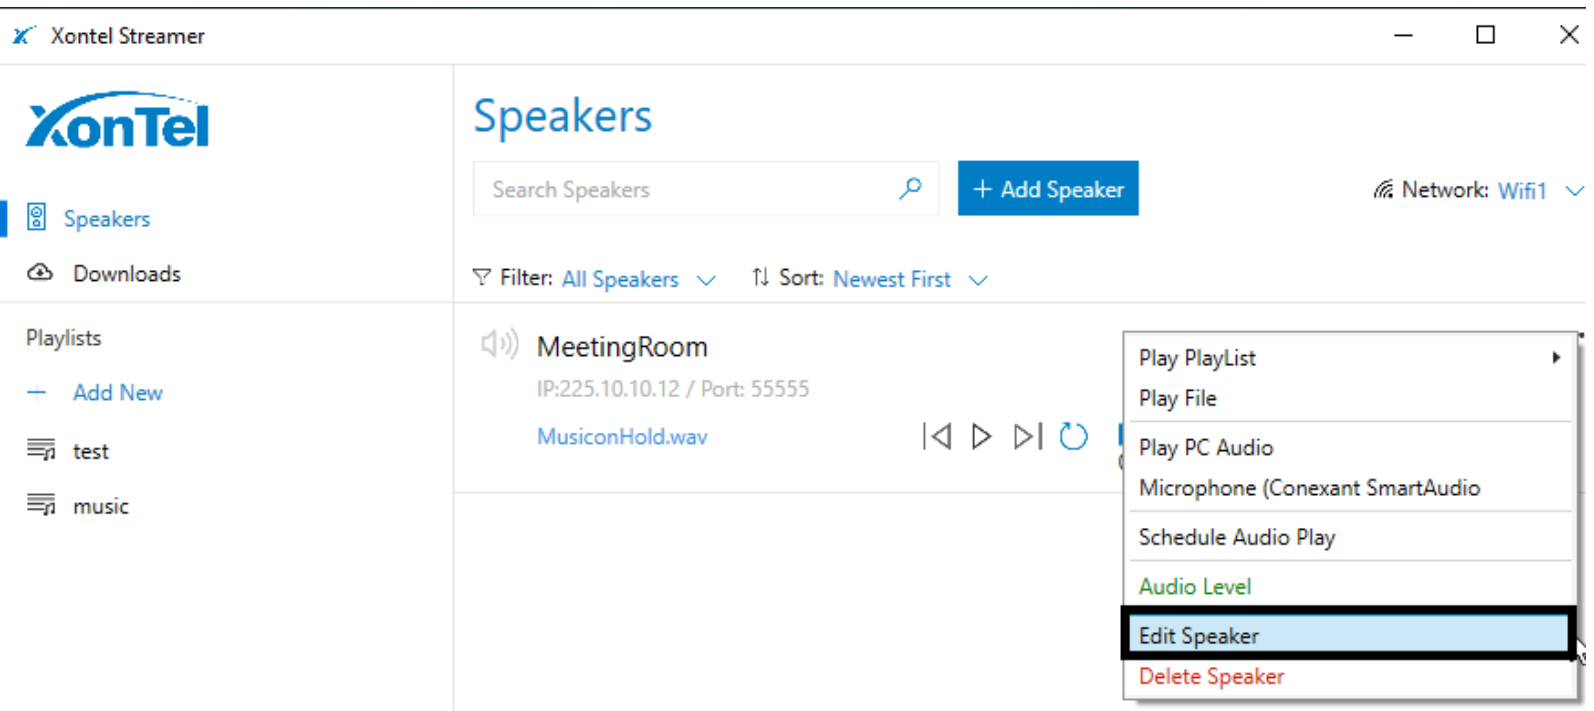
Xontel Streamer

XonTel

Speakers

Downloads

Playlists

+ Add New

test

music

Speakers

Search Speakers

+ Add Speaker

Network: Wifi1

Filter: All Speakers

Sort: Newest First

MeetingRoom

IP:225.10.10.12 / Port: 55555

MusiconHold.wav

Play PlayList

Play File

Play PC Audio

Microphone (Conexant SmartAudio

Schedule Audio Play

Audio Level

Edit Speaker

Delete Speaker